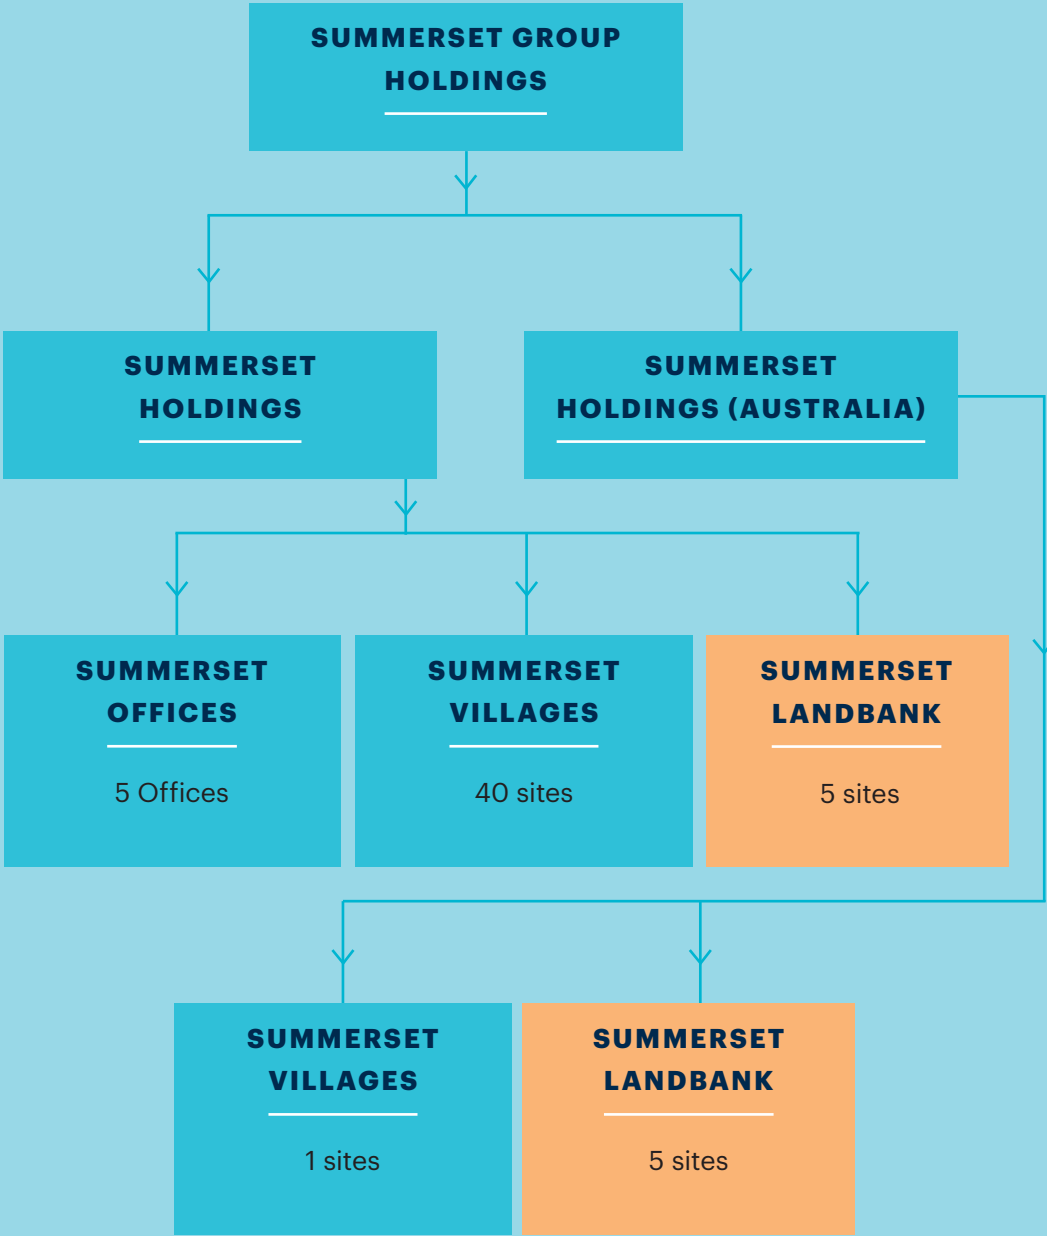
SUMMERSET GROUP HOLDINGS

SUMMERSET HOLDINGS

SUMMERSET HOLDINGS (AUSTRALIA)

SUMMERSET OFFICES

5 Offices

SUMMERSET VILLAGES

40 sites

SUMMERSET LANDBANK

5 sites

SUMMERSET VILLAGES

1 sites

SUMMERSET LANDBANK

5 sites